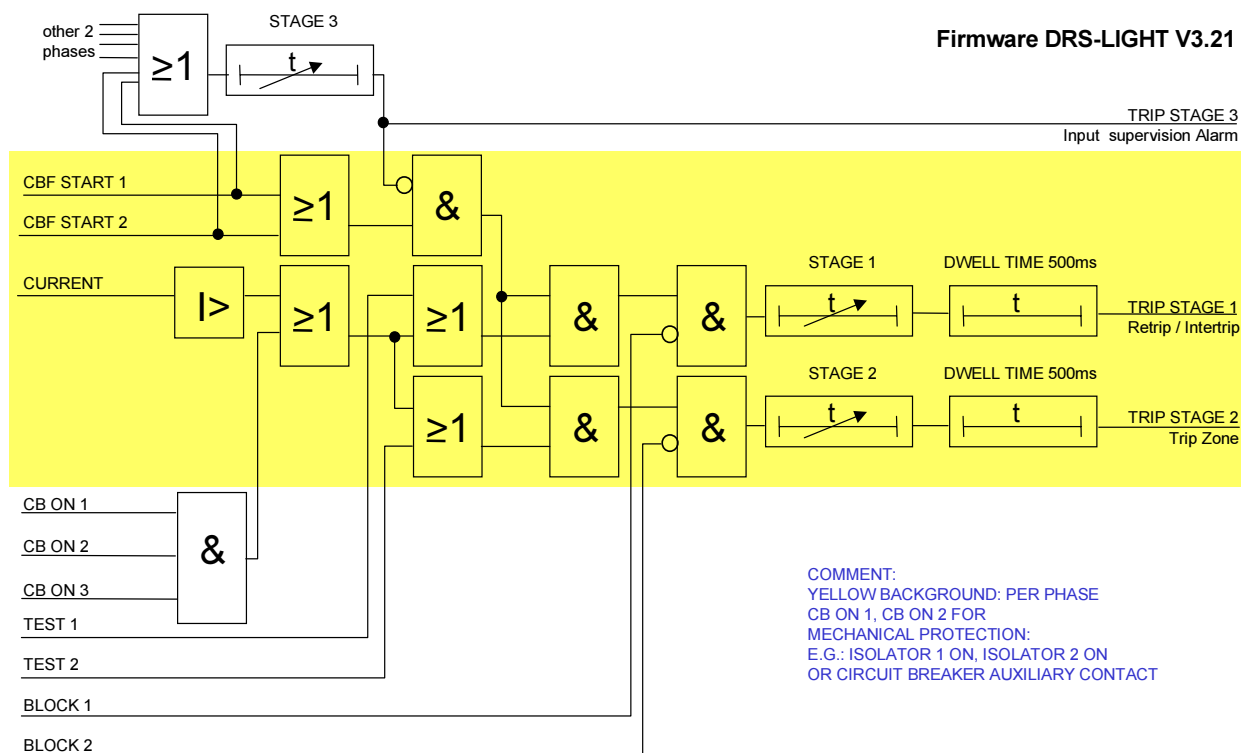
other 2
phases

$\geq 1$

STAGE 3

t

Firmware DRS-LIGHT V3.21

TRIP STAGE 3
Input supervision Alarm

CBF START 1

CBF START 2

$\geq 1$

&

CURRENT

I>

$\geq 1$

$\geq 1$

&

&

STAGE 1

t

DWELL TIME 500ms

t

TRIP STAGE 1
Retrip / Intertrip

$\geq 1$

&

&

STAGE 2

t

DWELL TIME 500ms

t

TRIP STAGE 2
Trip Zone

CB ON 1

CB ON 2

&

CB ON 3

TEST 1

TEST 2

BLOCK 1

BLOCK 2

COMMENT:
YELLOW BACKGROUND: PER PHASE
CB ON 1, CB ON 2 FOR
MECHANICAL PROTECTION:
E.G.: ISOLATOR 1 ON, ISOLATOR 2 ON
OR CIRCUIT BREAKER AUXILIARY CONTACT